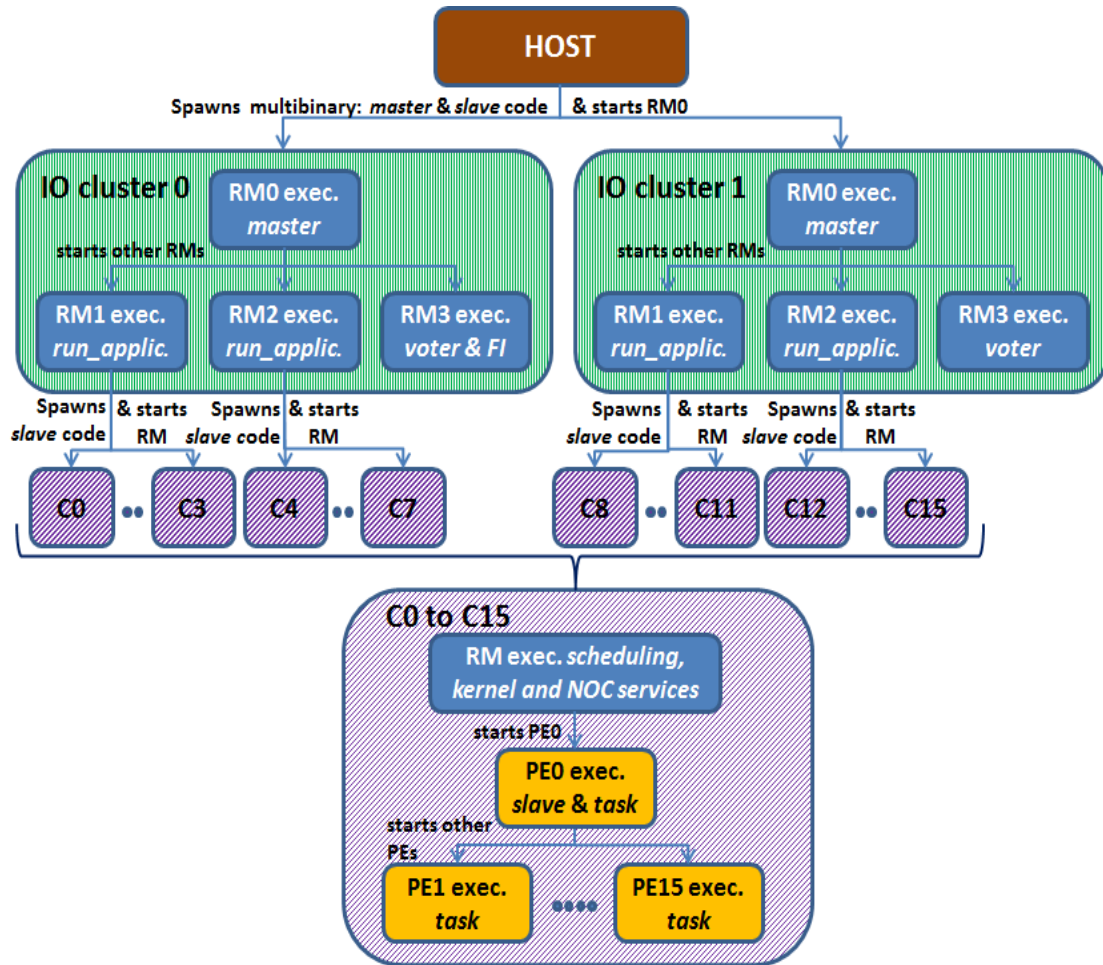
HOST

Spawns multibinary: *master* & *slave* code & starts RM0

IO cluster 0

RM0 exec. *master*

starts other RMs

RM1 exec. *run_applic.*

RM2 exec. *run_applic.*

RM3 exec. *voter & FI*

Spawns *slave* code & starts RM

Spawns *slave* code & starts RM

C0 •• C3 C4 •• C7

IO cluster 1

RM0 exec. *master*

starts other RMs

RM1 exec. *run_applic.*

RM2 exec. *run_applic.*

RM3 exec. *voter*

Spawns *slave* code & starts RM

Spawns *slave* code & starts RM

C8 •• C11 C12 •• C15

C0 to C15

RM exec. *scheduling, kernel and NOC services*

starts PE0

PE0 exec. *slave* & *task*

starts other PEs

PE1 exec. *task*

••••

PE15 exec. *task*